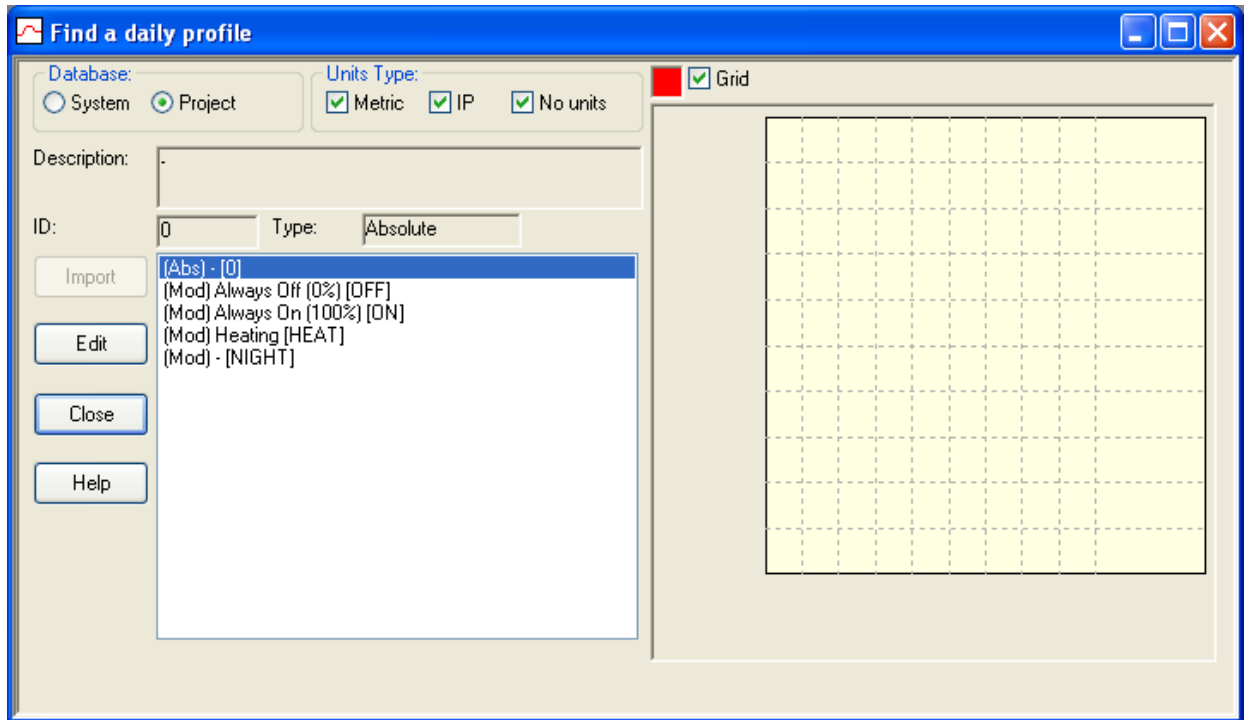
Find a daily profile

Database:
System Project

Units Type:
Metric IP No units

Grid

Description: -

ID: 0 Type: Absolute

Import

Edit

Close

Help

(Abs) - [0]
(Mod) Always Off (0%) [OFF]
(Mod) Always On (100%) [ON]
(Mod) Heating [HEAT]
(Mod) - [NIGHT]